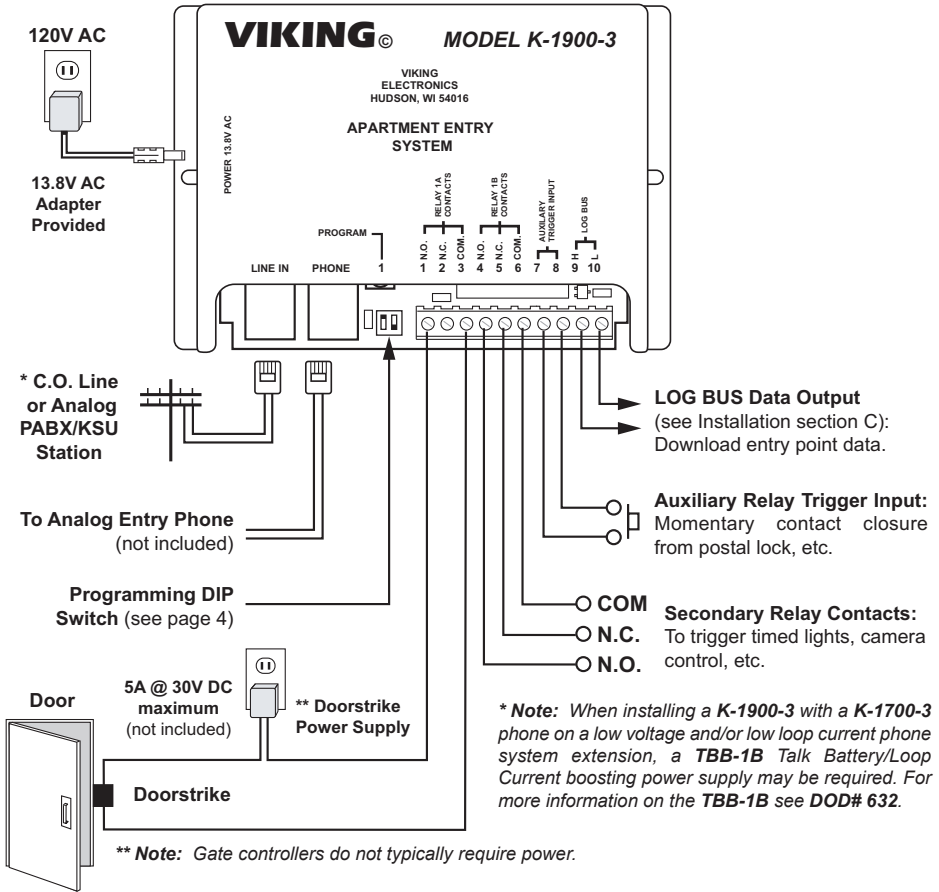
120V AC

13.8V AC Adapter Provided

VIKING© MODEL K-1900-3

VIKING ELECTRONICS HUDSON, WI 54016

APARTMENT ENTRY SYSTEM

POWER 13.8V AC

PROGRAM

LINE IN PHONE 1

RELAY 1A CONTACTS
N.O. 1 N.C. 2 COM. 3

RELAY 1B CONTACTS
N.O. 4 N.C. 5 COM. 6

AUXILARY TRIGGER INPUT
7 8

LOG BUS
H 9 L 10

* C.O. Line or Analog PABX/KSU Station

To Analog Entry Phone (not included)

Programming DIP Switch (see page 4)

5A @ 30V DC maximum (not included)

** Doorstrike Power Supply

Door

Doorstrike

LOG BUS Data Output (see Installation section C): Download entry point data.

Auxiliary Relay Trigger Input: Momentary contact closure from postal lock, etc.

COM
N.C.
N.O.

Secondary Relay Contacts: To trigger timed lights, camera control, etc.

* Note: When installing a K-1900-3 with a K-1700-3 phone on a low voltage and/or low loop current phone system extension, a TBB-1B Talk Battery/Loop Current boosting power supply may be required. For more information on the TBB-1B see DOD# 632.

** Note: Gate controllers do not typically require power.